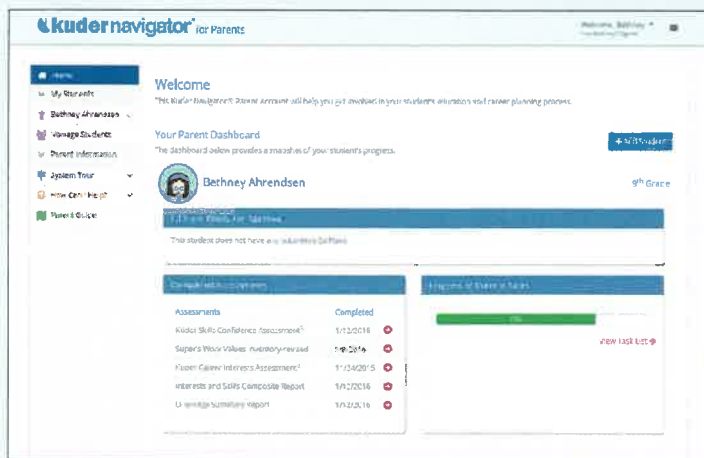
kuder navigator for Parents

Welcome, Bethney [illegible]

Home
My Students
Bethney Ahrendsen
Manage Students
Parent Information
System Tour
How Can I Help?
Parent Guide

Welcome
The Kuder Navigator Parent Account will help you get involved in your student's education and career planning process.

Your Parent Dashboard
The dashboard below provides a snapshot of your student's progress.

+ Add Student

Bethney Ahrendsen

9th Grade

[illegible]

This student does not have any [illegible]

Completed Assessments

Assessments | Completed
Kuder Skills Confidence Assessment | 1/12/2016
Super's Work Values Inventory-revised | 1/12/2016
Kuder Career Interests Assessment | 1/12/2016
Interests and Skills Composite Report | 1/12/2016
Knowledge Summary Report | 1/12/2016

Progress of Shared Tasks

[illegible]

View task list